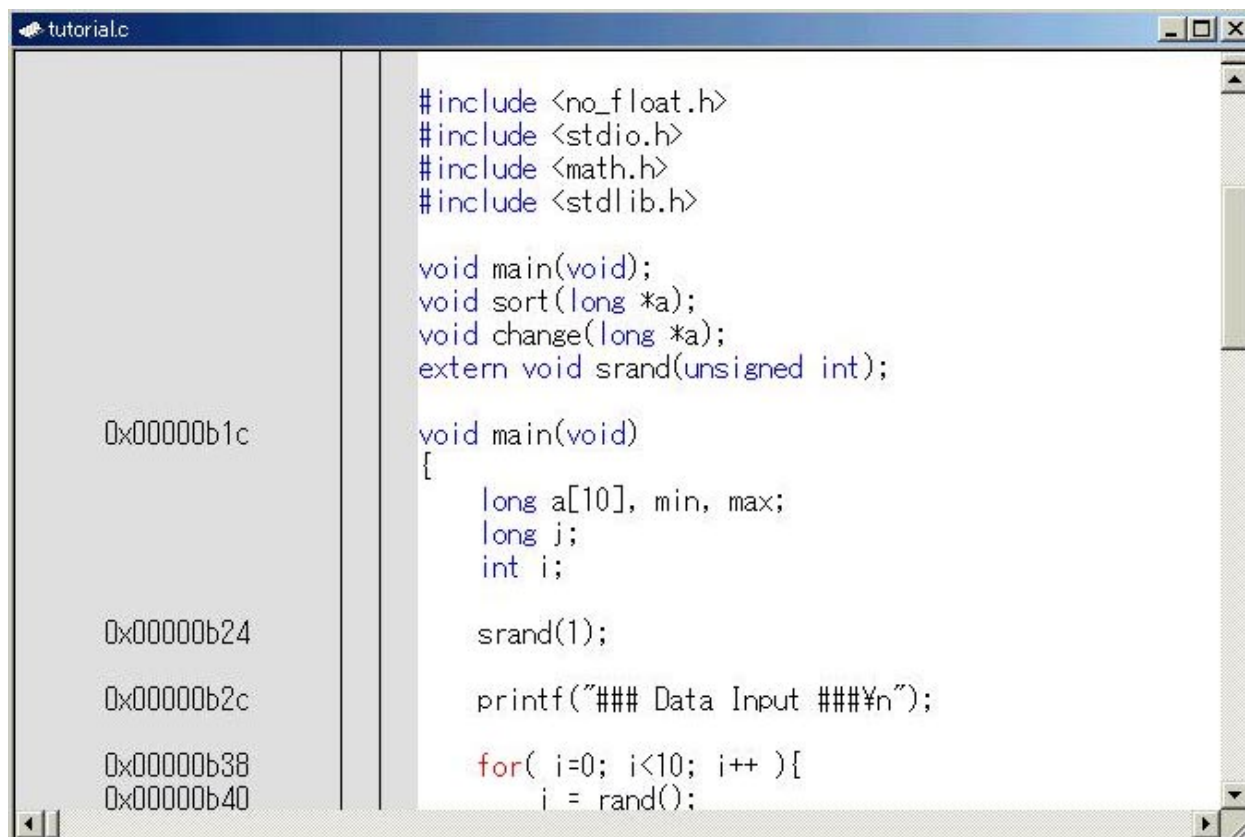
tutorial.c

#include <no_float.h>
#include <stdio.h>
#include <math.h>
#include <stdlib.h>

void main(void);
void sort(long *a);
void change(long *a);
extern void srand(unsigned int);

0x00000b1c void main(void)
{
long a[10], min, max;
long j;
int i;

0x00000b24 srand(1);

0x00000b2c printf("### Data Input ###¥n");

0x00000b38 for( i=0; i<10; i++ ){
0x00000b40 j = rand();